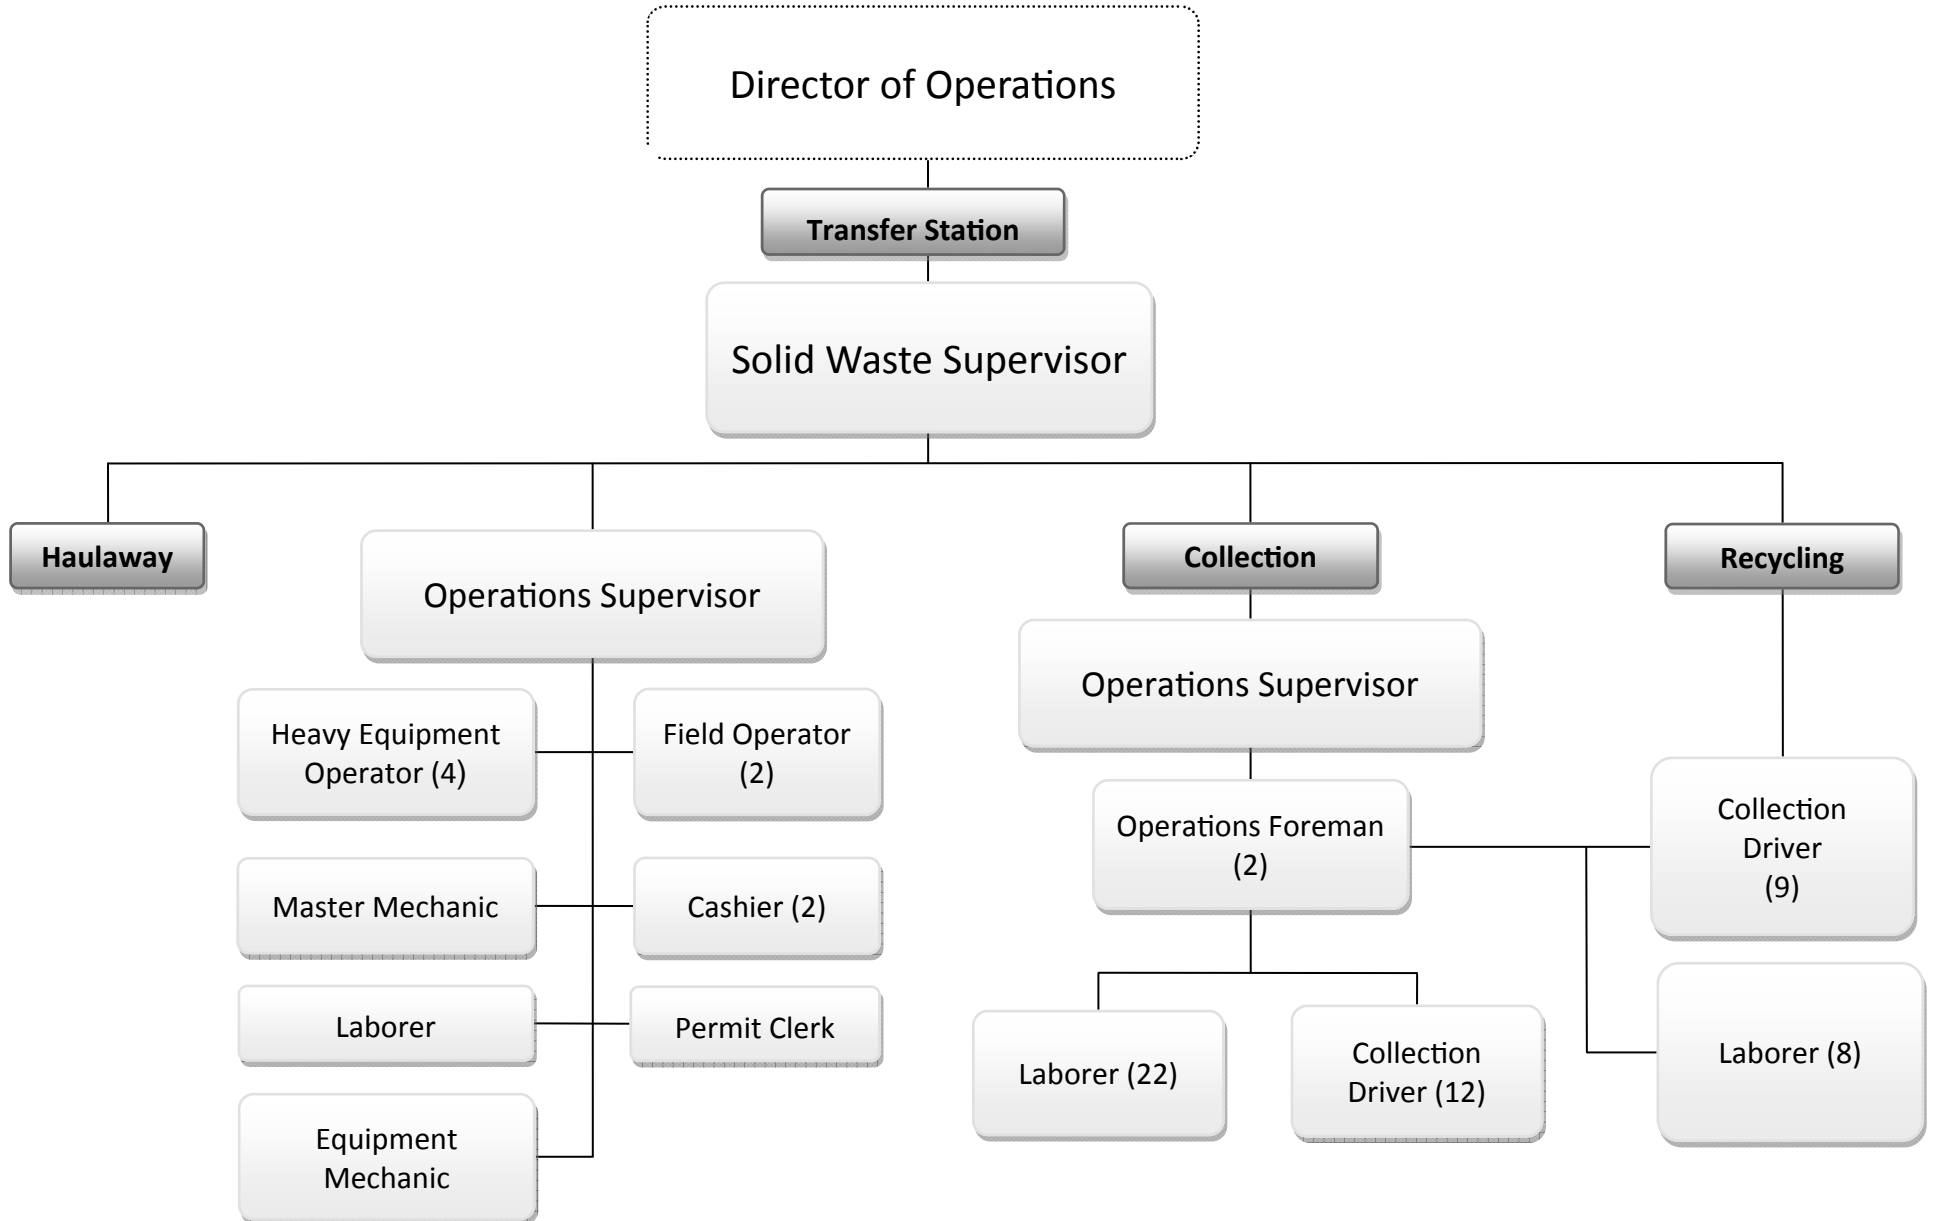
Director of Operations

Transfer Station

Solid Waste Supervisor

Haulaway

Operations Supervisor

Heavy Equipment Operator (4)

Field Operator (2)

Master Mechanic

Cashier (2)

Laborer

Permit Clerk

Equipment Mechanic

Collection

Operations Supervisor

Operations Foreman (2)

Laborer (22)

Collection Driver (12)

Recycling

Collection Driver (9)

Laborer (8)